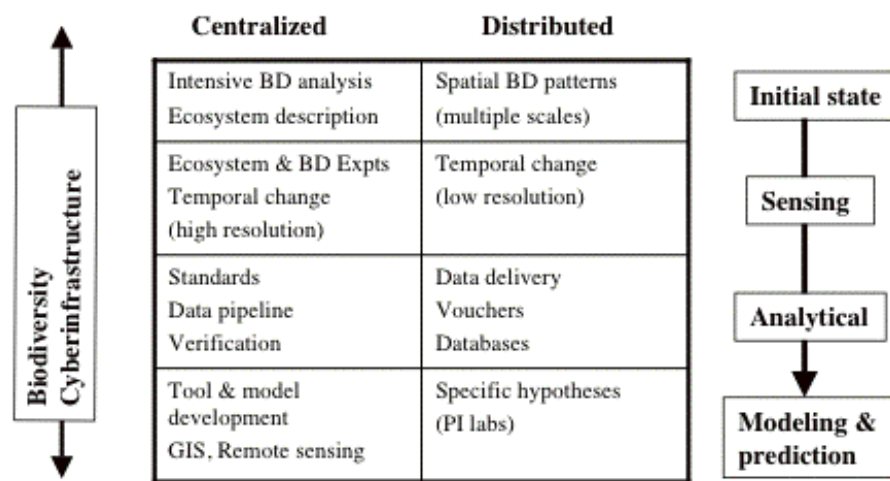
Biodiversity Cyberinfrastructure

| Centralized | Distributed |
|---|---|
| Intensive BD analysis Ecosystem description | Spatial BD patterns (multiple scales) |
| Ecosystem & BD Expts Temporal change (high resolution) | Temporal change (low resolution) |
| Standards Data pipeline Verification | Data delivery Vouchers Databases |
| Tool & model development GIS, Remote sensing | Specific hypotheses (PI labs) |

Initial state

Sensing

Analytical

Modeling & prediction